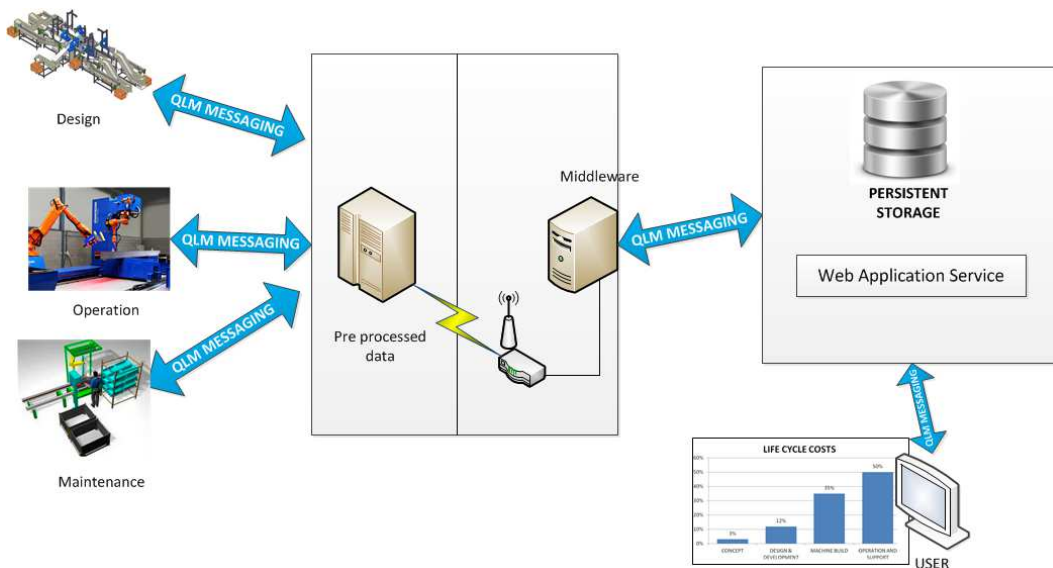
Design

QLM MESSAGING

Operation

QLM MESSAGING

Maintenance

QLM MESSAGING

Pre processed data

Middleware

QLM MESSAGING

PERSISTENT STORAGE

Web Application Service

QLM MESSAGING

LIFE CYCLE COSTS

60%
50%
40%
30%
20%
10%
0%

3%
12%
35%
50%

CONCEPT
DESIGN & DEVELOPMENT
MACHINE BUILD
OPERATION AND SUPPORT

USER